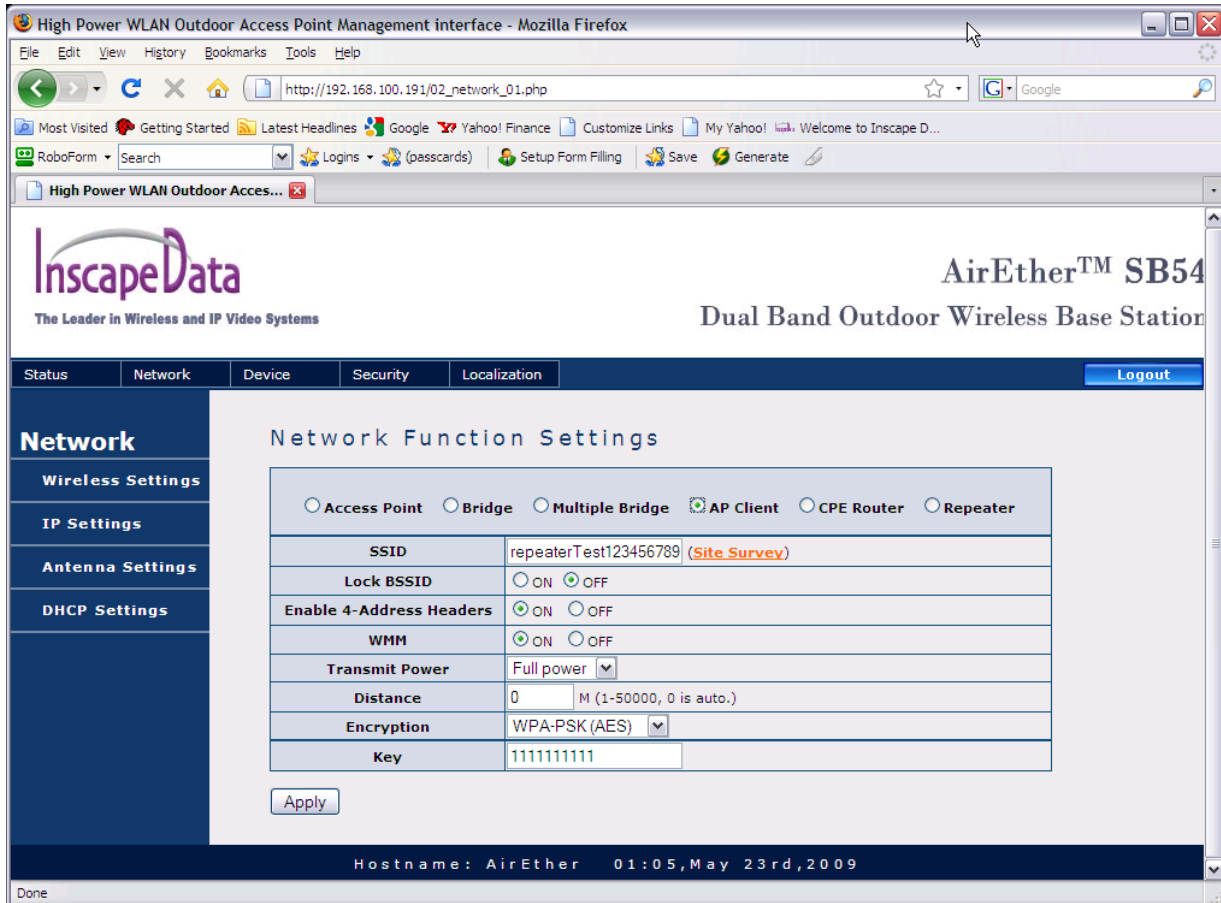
High Power WLAN Outdoor Access Point Management interface - Mozilla Firefox

File Edit View History Bookmarks Tools Help

http://192.168.100.191/02_network_01.php

Google

Most Visited Getting Started Latest Headlines Google Yahoo! Finance Customize Links My Yahoo! Welcome to Inscape D...

RoboForm Search Logins (passcards) Setup Form Filling Save Generate

High Power WLAN Outdoor Acces...

InscapeData
The Leader in Wireless and IP Video Systems

AirEther™ SB54
Dual Band Outdoor Wireless Base Station

Status | Network | Device | Security | Localization | Logout

Network
Wireless Settings
IP Settings
Antenna Settings
DHCP Settings

Network Function Settings

Access Point Bridge Multiple Bridge AP Client CPE Router Repeater

| | |
|---|---|
| SSID | repeaterTest123456789 (Site Survey) |
| Lock BSSID | ON OFF |
| Enable 4-Address Headers | ON OFF |
| WMM | ON OFF |
| Transmit Power | Full power |
| Distance | 0 M (1-50000, 0 is auto.) |
| Encryption | WPA-PSK(AES) |
| Key | 1111111111 |

Apply

Hostname: AirEther 01:05,May 23rd,2009

Done